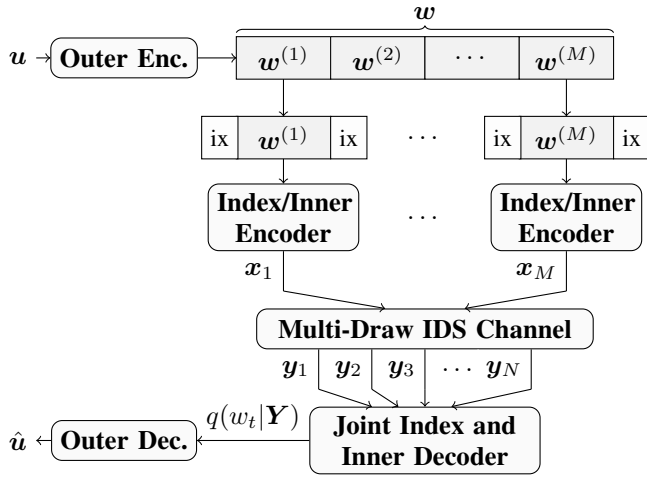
$\boldsymbol{w}$

$\boldsymbol{u}$ Outer Enc.

| $\boldsymbol{w}^{(1)}$ | $\boldsymbol{w}^{(2)}$ | $\cdots$ | $\boldsymbol{w}^{(M)}$ |
|---|---|---|---|

| ix | $\boldsymbol{w}^{(1)}$ | ix |
|---|---|---|

$\cdots$

| ix | $\boldsymbol{w}^{(M)}$ | ix |
|---|---|---|

Index/Inner Encoder

$\cdots$

Index/Inner Encoder

$\boldsymbol{x}_1$

$\boldsymbol{x}_M$

Multi-Draw IDS Channel

$\boldsymbol{y}_1$ $\boldsymbol{y}_2$ $\boldsymbol{y}_3$ $\cdots$ $\boldsymbol{y}_N$

$\hat{\boldsymbol{u}}$ Outer Dec. $q(w_t|\boldsymbol{Y})$ Joint Index and Inner Decoder